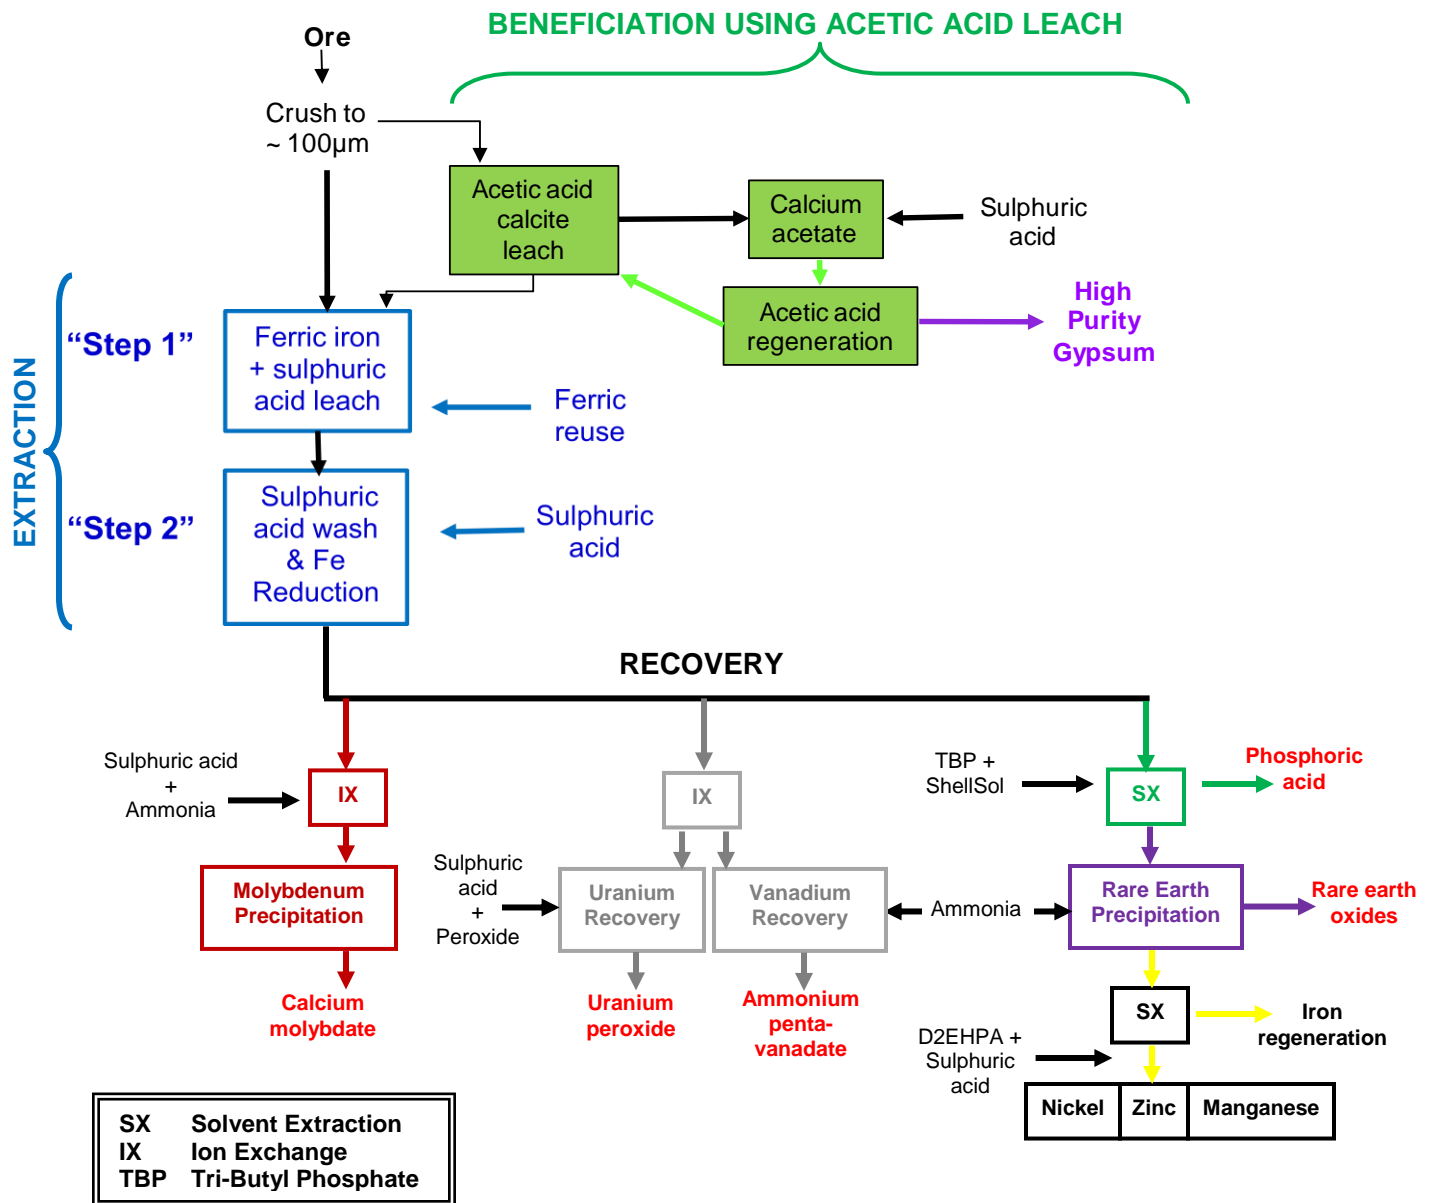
BENEFICIATION USING ACETIC ACID LEACH

Ore

Crush to ~ 100µm

Acetic acid calcite leach

Calcium acetate

Sulphuric acid

Acetic acid regeneration

High Purity Gypsum

EXTRACTION

"Step 1"

Ferric iron + sulphuric acid leach

Ferric reuse

"Step 2"

Sulphuric acid wash & Fe Reduction

Sulphuric acid

RECOVERY

Sulphuric acid + Ammonia

IX

Molybdenum Precipitation

Calcium molybdate

IX

Sulphuric acid + Peroxide

Uranium Recovery

Vanadium Recovery

Uranium peroxide

Ammonium penta-vanadate

Ammonia

TBP + ShellSol

SX

Phosphoric acid

Rare Earth Precipitation

Rare earth oxides

SX

Iron regeneration

D2EHPA + Sulphuric acid

| Nickel | Zinc | Manganese |
|---|---|---|

SX Solvent Extraction
IX Ion Exchange
TBP Tri-Butyl Phosphate